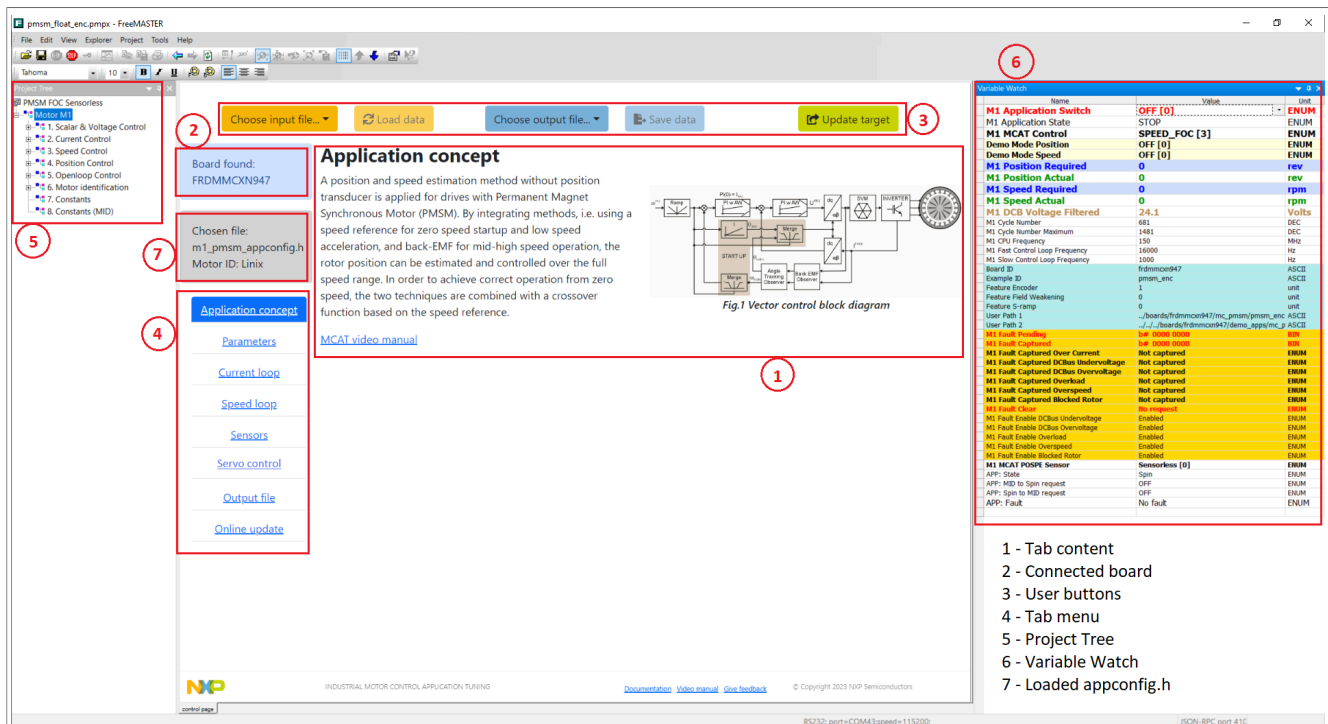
pmsm_float_enc.pmpx - FreeMASTER

File Edit View Explorer Project Tools Help

Tahoma 10 B I U

Project Tree

PMSM FOC Sensorless
Motor M1
1. Scalar & Voltage Control
2. Current Control
3. Speed Control
4. Position Control
5. Openloop Control
6. Motor identification
7. Constants
8. Constants (MID)

5

Choose input file... Load data Choose output file... Save data Update target

3

2

Board found: FRDMMCXN947

7

Chosen file: m1_pmsm_appconfig.h
Motor ID: Linix

4

Application concept
Parameters
Current loop
Speed loop
Sensors
Servo control
Output file
Online update

Application concept

A position and speed estimation method without position transducer is applied for drives with Permanent Magnet Synchronous Motor (PMSM). By integrating methods, i.e. using a speed reference for zero speed startup and low speed acceleration, and back-EMF for mid-high speed operation, the rotor position can be estimated and controlled over the full speed range. In order to achieve correct operation from zero speed, the two techniques are combined with a crossover function based on the speed reference.

Ramp PI w AW PI w AW SVM INVERTER START UP Merge Angle Tracking Observer Back EMF Observer

Fig.1 Vector control block diagram

MCAT video manual

1

INDUSTRIAL MOTOR CONTROL APPLICATION TUNING Documentation Video manual Give feedback © Copyright 2023 NXP Semiconductors

control page

6

Variable Watch

| Name | Value | Unit |
|---|---|---|
| M1 Application Switch | OFF [0] | ENUM |
| M1 Application State | STOP | ENUM |
| M1 MCAT Control | SPEED_FOC [3] | ENUM |
| Demo Mode Position | OFF [0] | ENUM |
| Demo Mode Speed | OFF [0] | ENUM |
| M1 Position Required | 0 | rev |
| M1 Position Actual | 0 | rev |
| M1 Speed Required | 0 | rpm |
| M1 Speed Actual | 0 | rpm |
| M1 DCB Voltage Filtered | 24.1 | Volts |
| M1 Cycle Number | 681 | DEC |
| M1 Cycle Number Maximum | 1481 | DEC |
| M1 CPU Frequency | 150 | MHz |
| M1 Fast Control Loop Frequency | 16000 | Hz |
| M1 Slow Control Loop Frequency | 1000 | Hz |
| Board ID | frdmmcxn947 | ASCII |
| Example ID | pmsm_enc | ASCII |
| Feature Encoder | 1 | unit |
| Feature Field Weakening | 0 | unit |
| Feature S-ramp | 0 | unit |
| User Path 1 | ../boards/frdmmcxn947/mc_pmsm/pmsm_enc | ASCII |
| User Path 2 | ../../boards/frdmmcxn947/demo_apps/mc_p | ASCII |
| M1 Fault Pending | b# 0000 0000 | BIN |
| M1 Fault Captured | b# 0000 0000 | BIN |
| M1 Fault Captured Over Current | Not captured | ENUM |
| M1 Fault Captured DCBus Undervoltage | Not captured | ENUM |
| M1 Fault Captured DCBus Overvoltage | Not captured | ENUM |
| M1 Fault Captured Overload | Not captured | ENUM |
| M1 Fault Captured Overspeed | Not captured | ENUM |
| M1 Fault Captured Blocked Rotor | Not captured | ENUM |
| M1 Fault Clear | No request | ENUM |
| M1 Fault Enable DCBus Undervoltage | Enabled | ENUM |
| M1 Fault Enable DCBus Overvoltage | Enabled | ENUM |
| M1 Fault Enable Overload | Enabled | ENUM |
| M1 Fault Enable Overspeed | Enabled | ENUM |
| M1 Fault Enable Blocked Rotor | Enabled | ENUM |
| M1 MCAT POSPE Sensor | Sensorless [0] | ENUM |
| APP: State | Spin | ENUM |
| APP: MID to Spin request | OFF | ENUM |
| APP: Spin to MID request | OFF | ENUM |
| APP: Fault | No fault | ENUM |

1 - Tab content
2 - Connected board
3 - User buttons
4 - Tab menu
5 - Project Tree
6 - Variable Watch
7 - Loaded appconfig.h

RS232: port=COM43;speed=115200; JSON-RPC port 41C